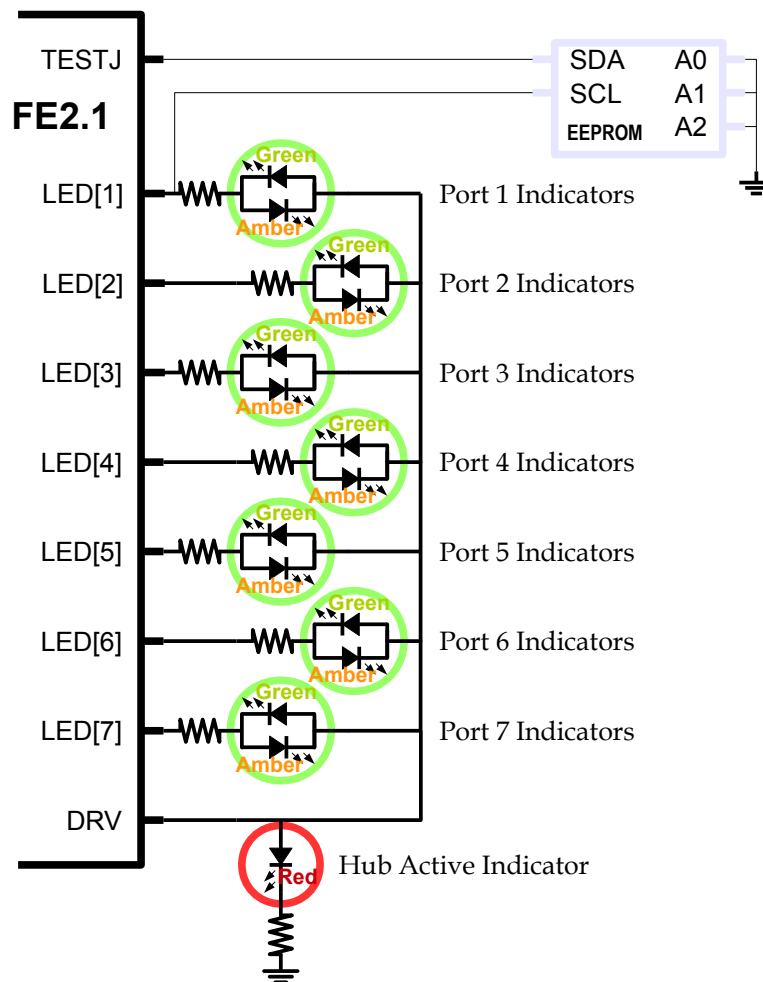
TESTJ

FE2.1

SDA A0
SCL A1
EEPROM A2

LED[1]
Green
Amber
Port 1 Indicators

LED[2]
Green
Amber
Port 2 Indicators

LED[3]
Green
Amber
Port 3 Indicators

LED[4]
Green
Amber
Port 4 Indicators

LED[5]
Green
Amber
Port 5 Indicators

LED[6]
Green
Amber
Port 6 Indicators

LED[7]
Green
Amber
Port 7 Indicators

DRV

Red
Hub Active Indicator